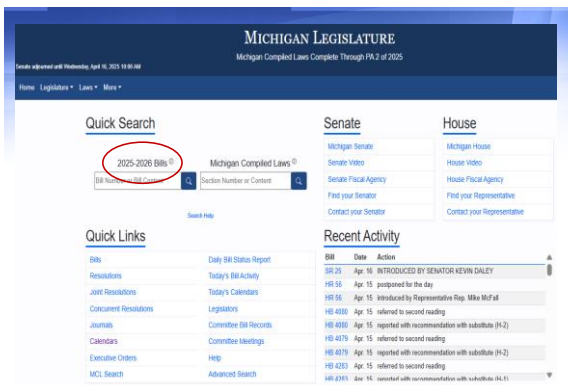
MICHIGAN LEGISLATURE

Michigan Compiled Laws Complete Through PA 2 of 2025

Senate adjourned until Wednesday, April 16, 2025 10:00 AM

Home Legislature ▾ Laws ▾ More ▾

Quick Search

2025-2026 Bills

Michigan Compiled Laws

Bill Number or Bill Content

Section Number or Content

Search Help

Senate

Michigan Senate

Senate Video

Senate Fiscal Agency

Find your Senator

Contact your Senator

House

Michigan House

House Video

House Fiscal Agency

Find your Representative

Contact your Representative

Quick Links

Bills

Resolutions

Joint Resolutions

Concurrent Resolutions

Journals

Calendars

Executive Orders

MCL Search

Daily Bill Status Report

Today's Bill Activity

Today's Calendars

Legislators

Committee Bill Records

Committee Meetings

Help

Advanced Search

Recent Activity

| Bill | Date | Action |
|---|---|---|
| SR 25 | Apr. 16 | INTRODUCED BY SENATOR KEVIN DALEY |
| HR 56 | Apr. 15 | postponed for the day |
| HR 56 | Apr. 15 | introduced by Representative Rep. Mike McFall |
| HB 4880 | Apr. 15 | referred to second reading |
| HB 4880 | Apr. 15 | reported with recommendation with substitute (H-2) |
| HB 4879 | Apr. 15 | referred to second reading |
| HB 4879 | Apr. 15 | reported with recommendation with substitute (H-2) |
| HB 4283 | Apr. 15 | referred to second reading |
| HB 4283 | Apr. 15 | reported with recommendation with substitute (H-1) |